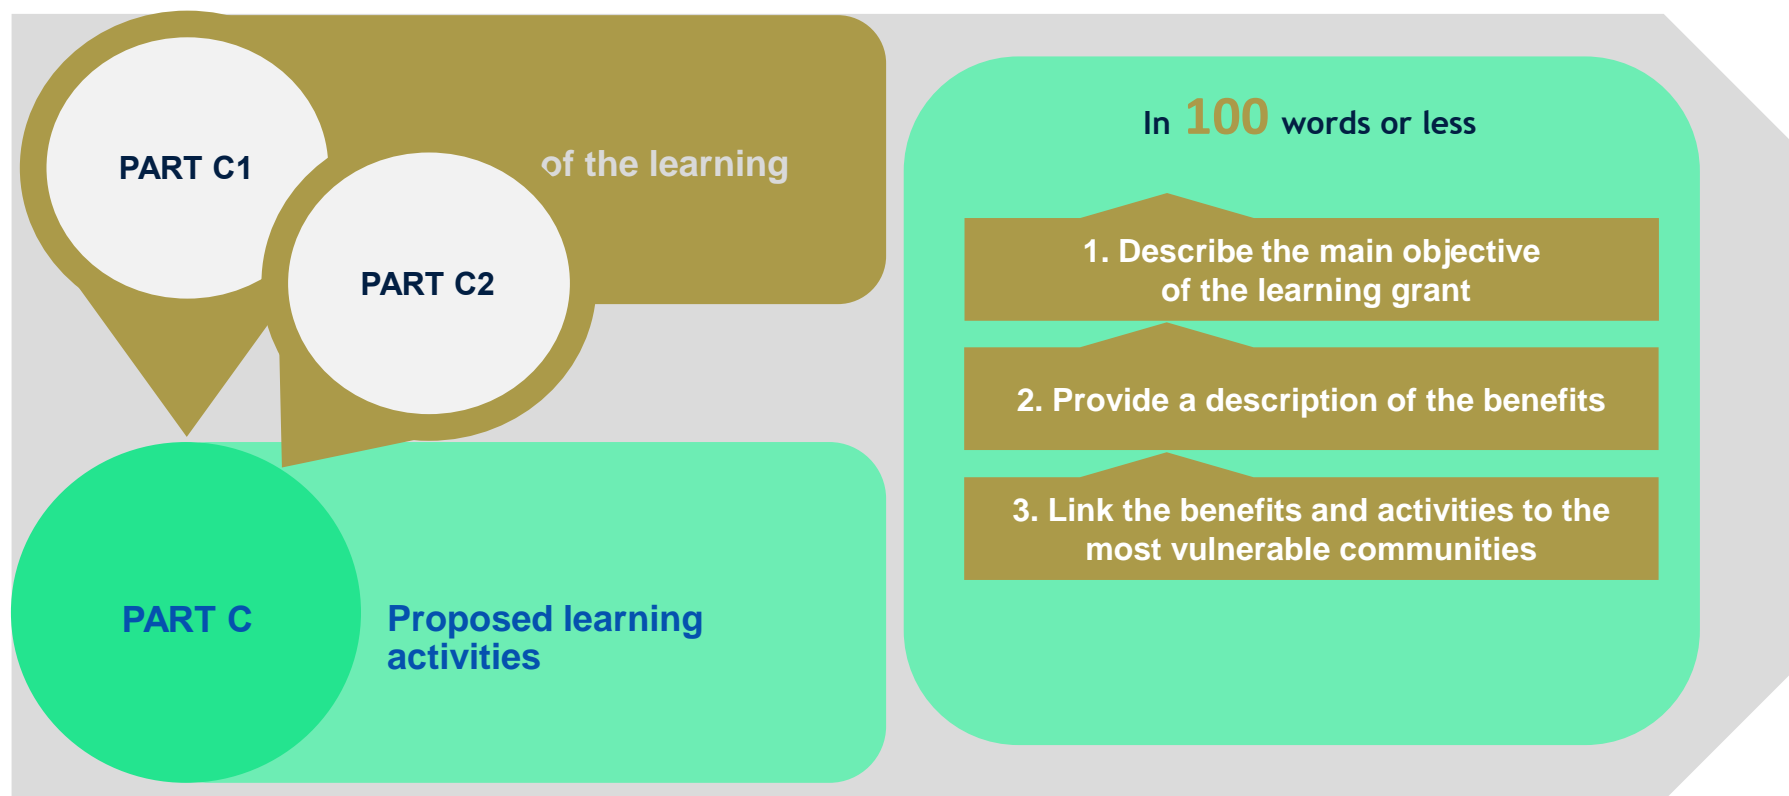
PART C1

PART C2

of the learning

PART C

Proposed learning activities

In 100 words or less

1. Describe the main objective of the learning grant

2. Provide a description of the benefits

3. Link the benefits and activities to the most vulnerable communities